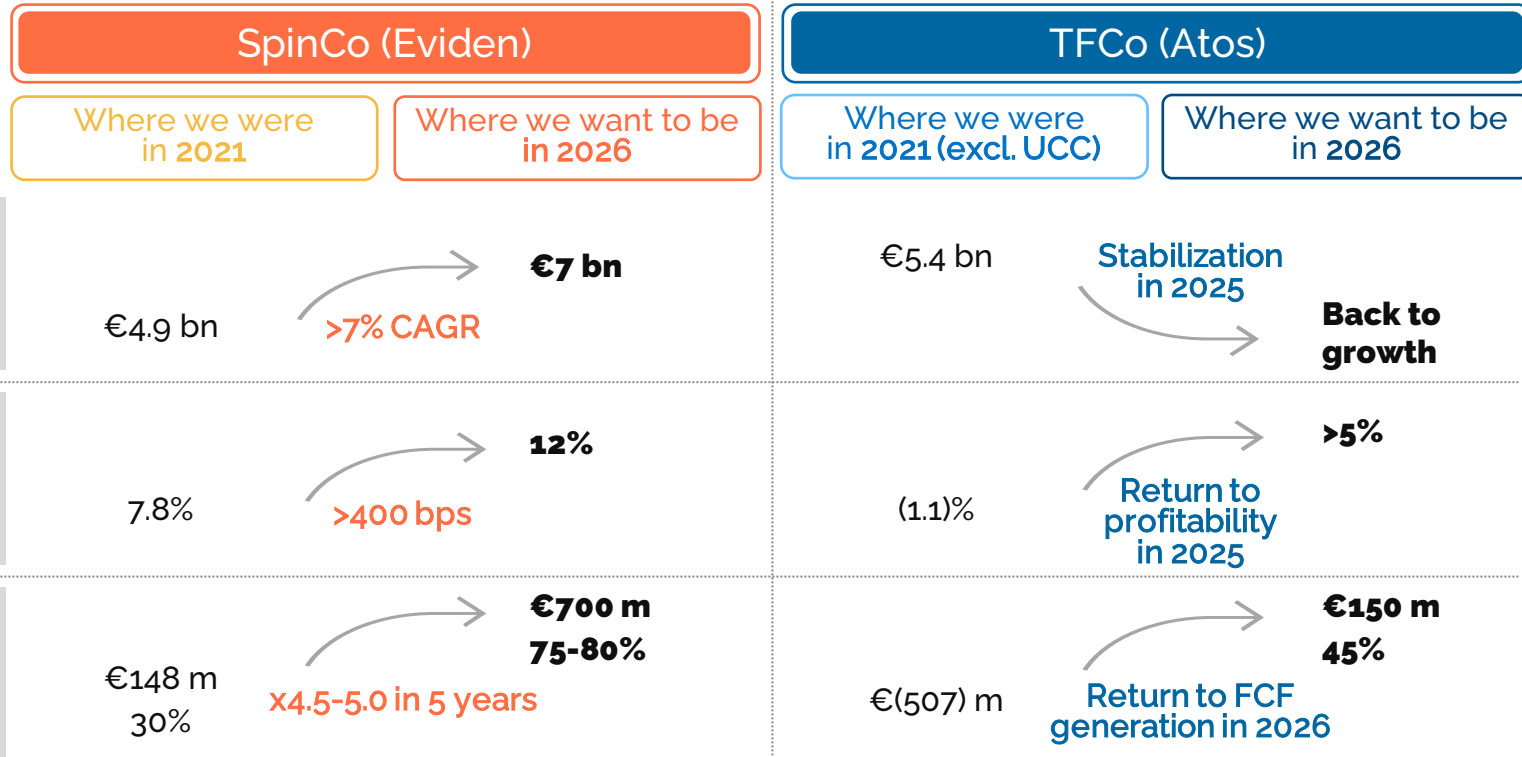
SpinCo (Eviden)

TFCo (Atos)

Where we were in 2021

Where we want to be in 2026

Where we were in 2021 (excl. UCC)

Where we want to be in 2026

€4.9 bn

>7% CAGR

€7 bn

€5.4 bn

Stabilization in 2025

Back to growth

7.8%

>400 bps

12%

(1.1)%

Return to profitability in 2025

>5%

€148 m
30%

x4.5-5.0 in 5 years

€700 m
75-80%

€(507) m

Return to FCF generation in 2026

€150 m
45%